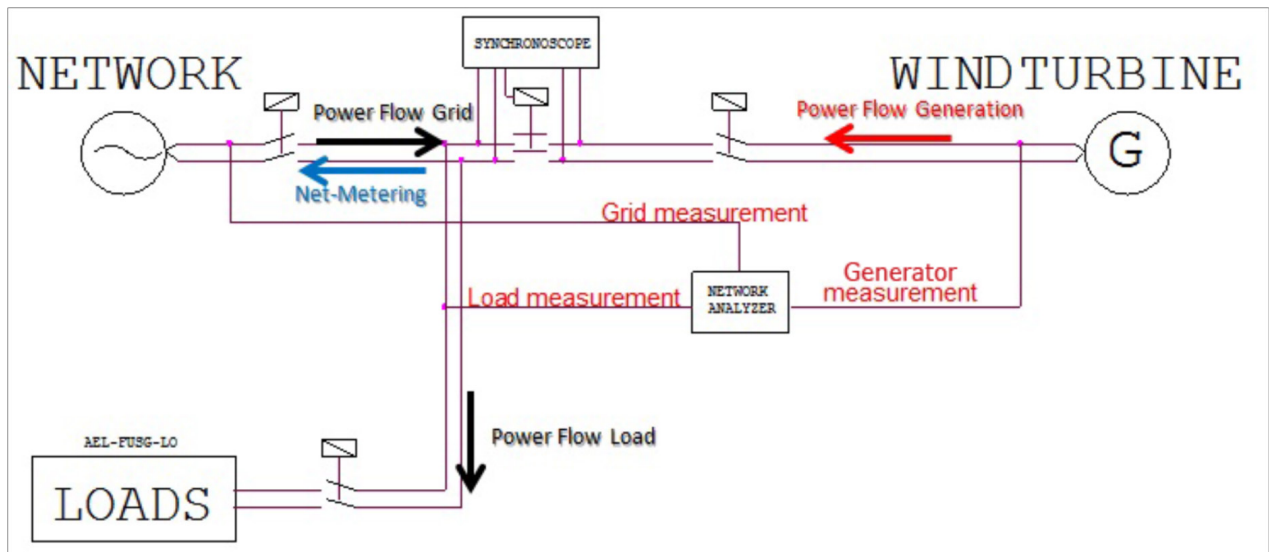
SYNCHRONOSCOPE

NETWORK

WIND TURBINE

Power Flow Grid

Power Flow Generation

G

Net-Metering

Grid measurement

Generator measurement

Load measurement

NETWORK ANALYZER

Power Flow Load

AEL-FUSG-LO

LOADS